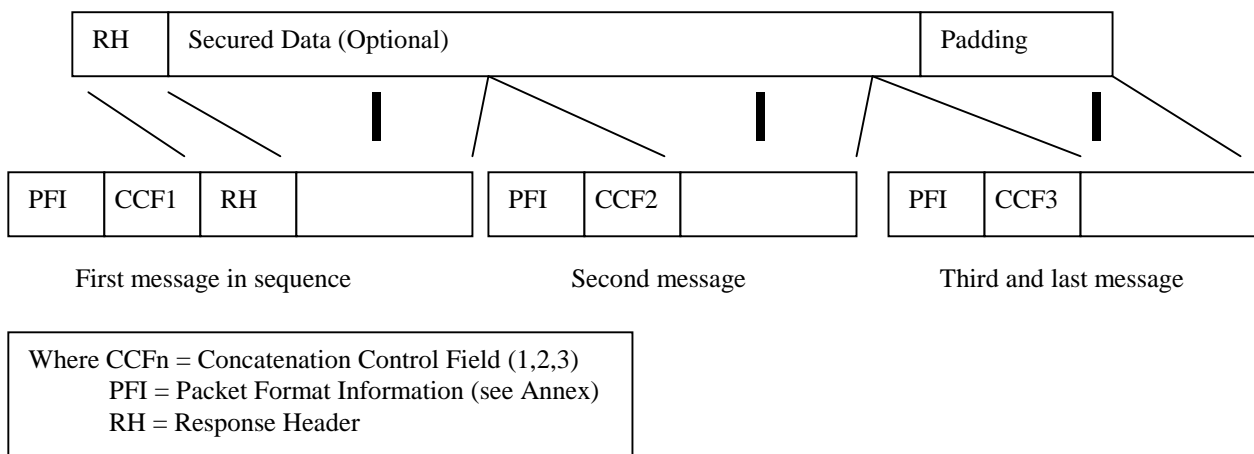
RH | Secured Data (Optional) | Padding

PFI | CCF1 | RH

PFI | CCF2

PFI | CCF3

First message in sequence

Second message

Third and last message

Where CCFn = Concatenation Control Field (1,2,3)
PFI = Packet Format Information (see Annex)
RH = Response Header